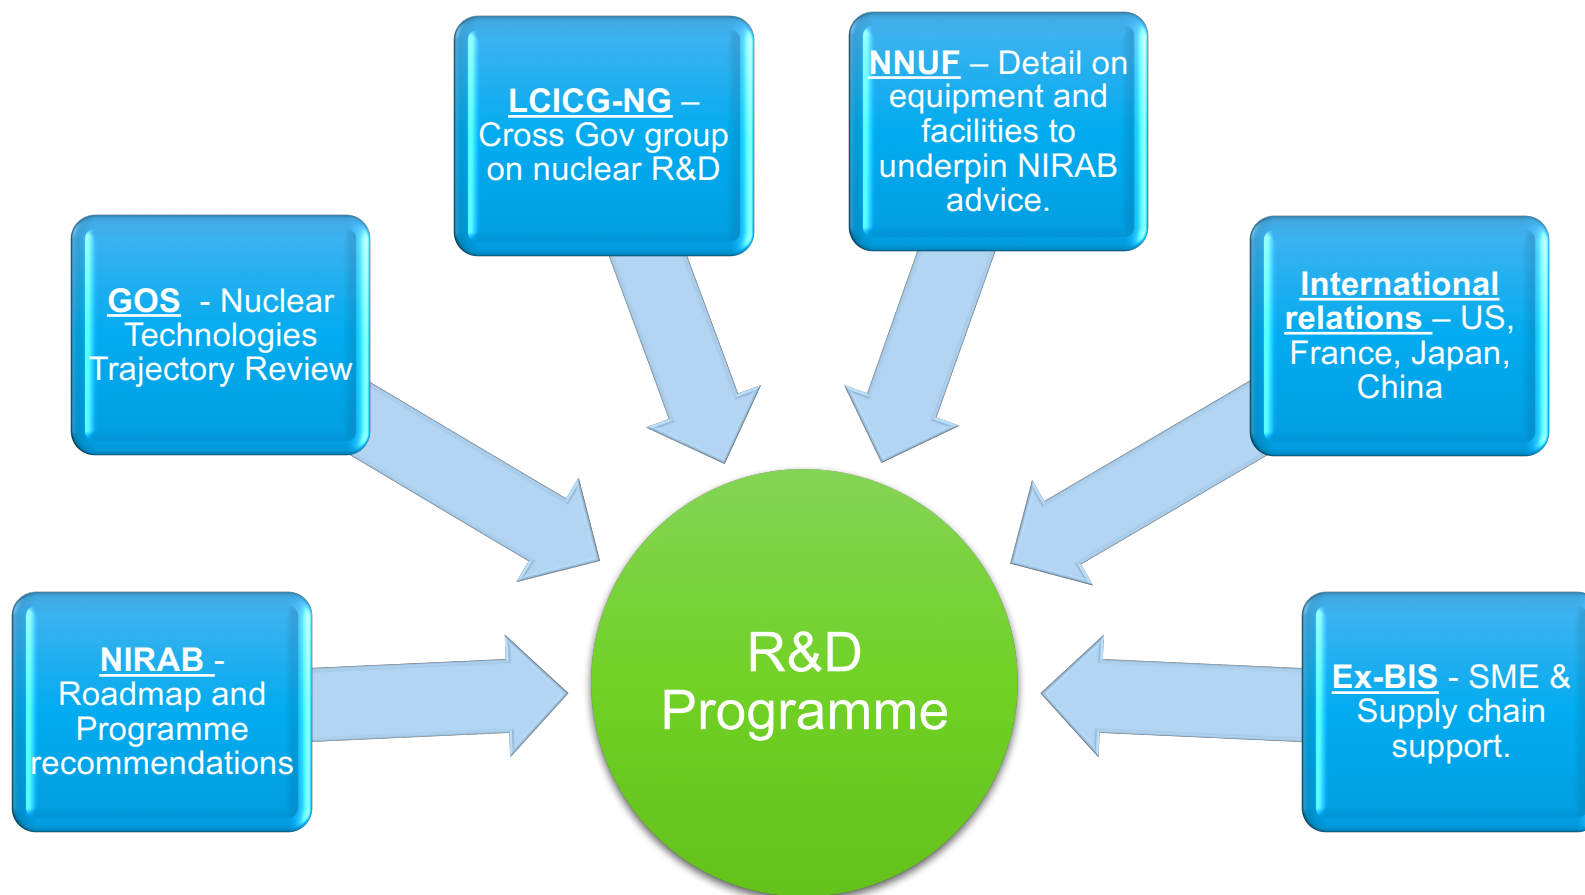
LCICG-NG – Cross Gov group on nuclear R&D

NNUF – Detail on equipment and facilities to underpin NIRAB advice.

GOS - Nuclear Technologies Trajectory Review

International relations – US, France, Japan, China

NIRAB - Roadmap and Programme recommendations

R&D Programme

Ex-BIS - SME & Supply chain support.